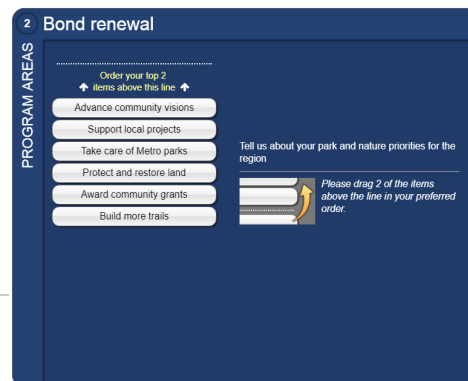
2 Bond renewal

PROGRAM AREAS

Order your top 2
↑ items above this line ↑

Advance community visions

Support local projects

Take care of Metro parks

Protect and restore land

Award community grants

Build more trails

Tell us about your park and nature priorities for the region

Please drag 2 of the items above the line in your preferred order.